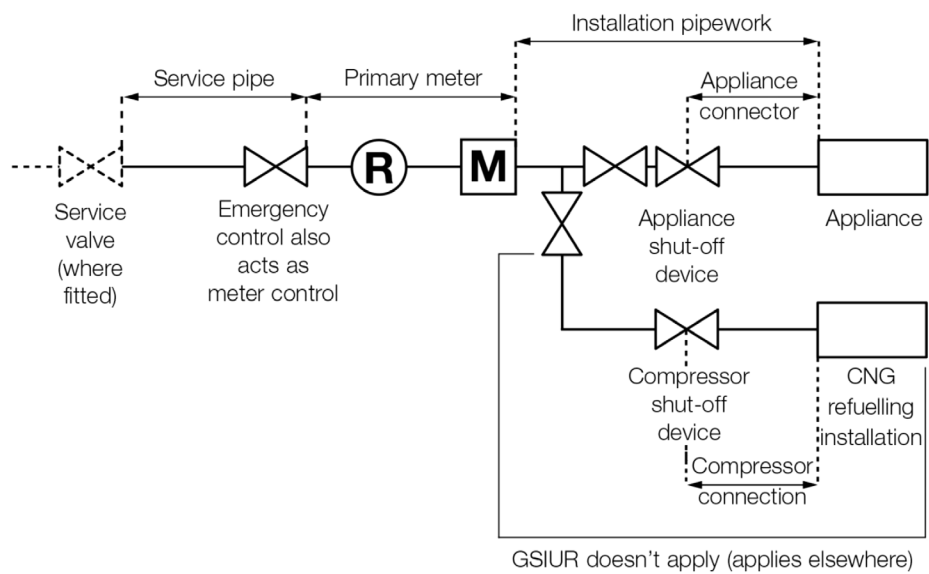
Installation pipework

Service pipe

Primary meter

Appliance connector

R

M

Service valve (where fitted)

Emergency control also acts as meter control

Appliance shut-off device

Appliance

Compressor shut-off device

CNG refuelling installation

Compressor connection

GSIUR doesn't apply (applies elsewhere)